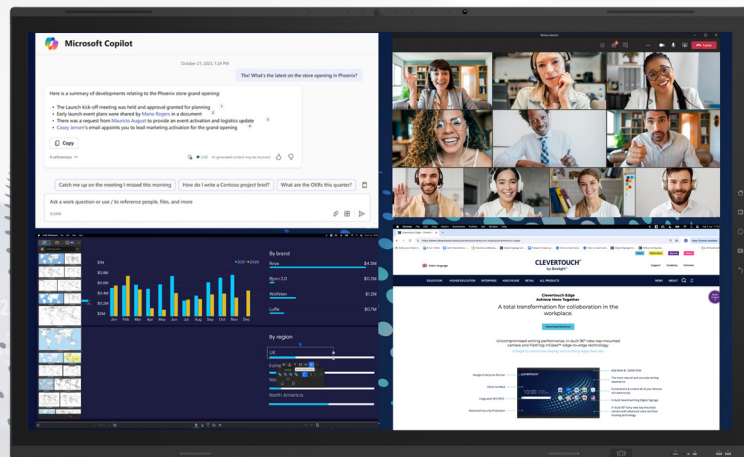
Microsoft Copilot

October 27, 2023, 1:24 PM

Tbc! What's the latest on the store opening in Phoenix?

Here is a summary of developments relating to the Phoenix store grand opening:

• The Launch kick-off meeting was held and approval granted for planning
• Early launch event plans were shared by Mario Rogers in a document
• There was a request from Mauricio August to provide an event activation and logistics update
• Casey Jensen's email appoints you to lead marketing activation for the grand opening

Copy

4 references

AI-generated content may be incorrect

Catch me up on the meeting I missed this morning

How do I write a Contoso project brief?

What are the OKRs this quarter?

Ask a work question or use / to reference people, files, and more

0/2000

Leave

$7M
$6.4M
$5.6M
$4.8M
$4M
$3.2M

Jan Feb Mar Apr May Jun Jul Aug Sep Oct Nov Dec

By brand

Roya $4.9M
Ryan 2.0 $3.2M
Wohlen $1.2M
Luffe $0.7M

By region

UK
Europe
No
North America

CLEVERTOUCH
by Boxlight

Select language

Support Academy Partners

EDUCATION HIGHER EDUCATION ENTERPRISE HEALTHCARE RETAIL ALL PRODUCTS NEWS ABOUT

Clevertouch Edge
Achieve More Together

A total transformation for collaboration in the workplace.

Uncompromised writing performance, in-built 90° video top-mounted camera and Flashing Inbound™ edge-to-edge technology.

Google & Enterprise Partner
Glass Certified
Integrated WiFi/BT
Advanced Security Protection

CLEVERTOUCH